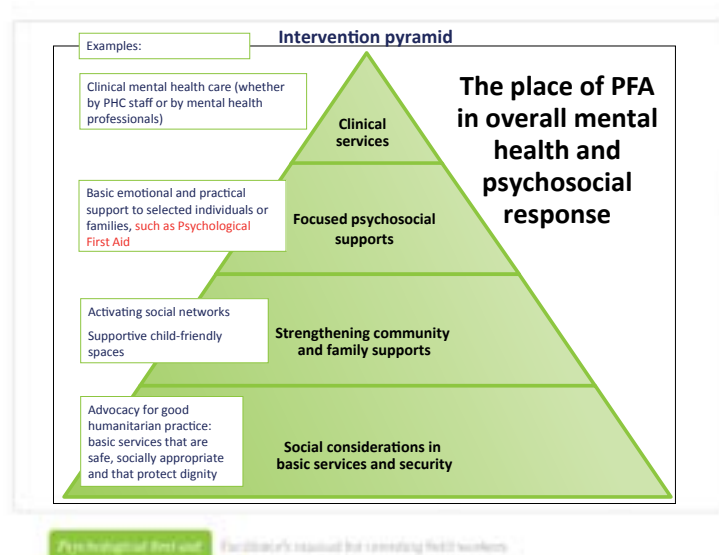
Examples:

Intervention pyramid

The place of PFA in overall mental health and psychosocial response

Clinical mental health care (whether by PHC staff or by mental health professionals)

Clinical services

Basic emotional and practical support to selected individuals or families, such as Psychological First Aid

Focused psychosocial supports

Activating social networks

Supportive child-friendly spaces

Strengthening community and family supports

Advocacy for good humanitarian practice: basic services that are safe, socially appropriate and that protect dignity

Social considerations in basic services and security

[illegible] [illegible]